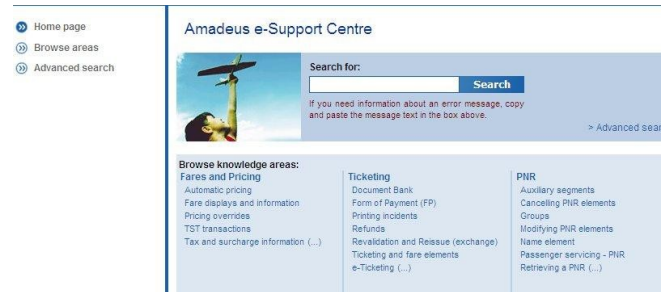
Home page
Browse areas
Advanced search

Amadeus e-Support Centre

Search for:
Search
If you need information about an error message, copy and paste the message text in the box above.
> Advanced sear

Browse knowledge areas:

Fares and Pricing
Automatic pricing
Fare displays and information
Pricing overrides
TST transactions
Tax and surcharge information (...)

Ticketing
Document Bank
Form of Payment (FP)
Printing incidents
Refunds
Revalidation and Reissue (exchange)
Ticketing and fare elements
e-Ticketing (...)

PNR
Auxiliary segments
Cancelling PNR elements
Groups
Modifying PNR elements
Name element
Passenger servicing - PNR
Retrieving a PNR (...)